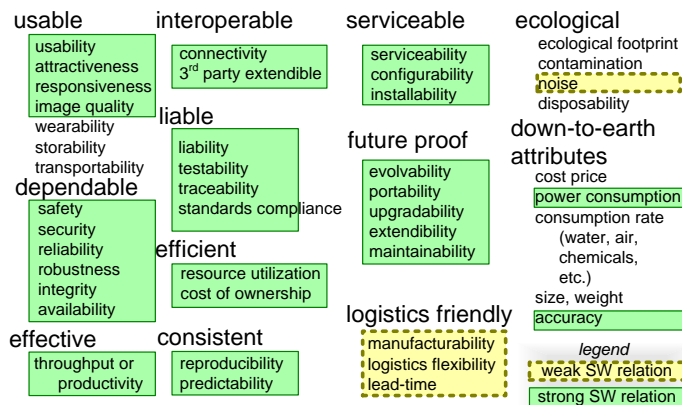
usable
usability
attractiveness
responsiveness
image quality
wearability
storability
transportability

dependable
safety
security
reliability
robustness
integrity
availability

effective
throughput or productivity

interoperable
connectivity
3$^{rd}$ party extendible

liable
liability
testability
traceability
standards compliance

efficient
resource utilization
cost of ownership

consistent
reproducibility
predictability

serviceable
serviceability
configurability
installability

future proof
evolvability
portability
upgradability
extendibility
maintainability

logistics friendly
manufacturability
logistics flexibility
lead-time

ecological
ecological footprint
contamination
noise
disposability

down-to-earth attributes
cost price
power consumption
consumption rate (water, air, chemicals, etc.)
size, weight
accuracy

legend
weak SW relation
strong SW relation